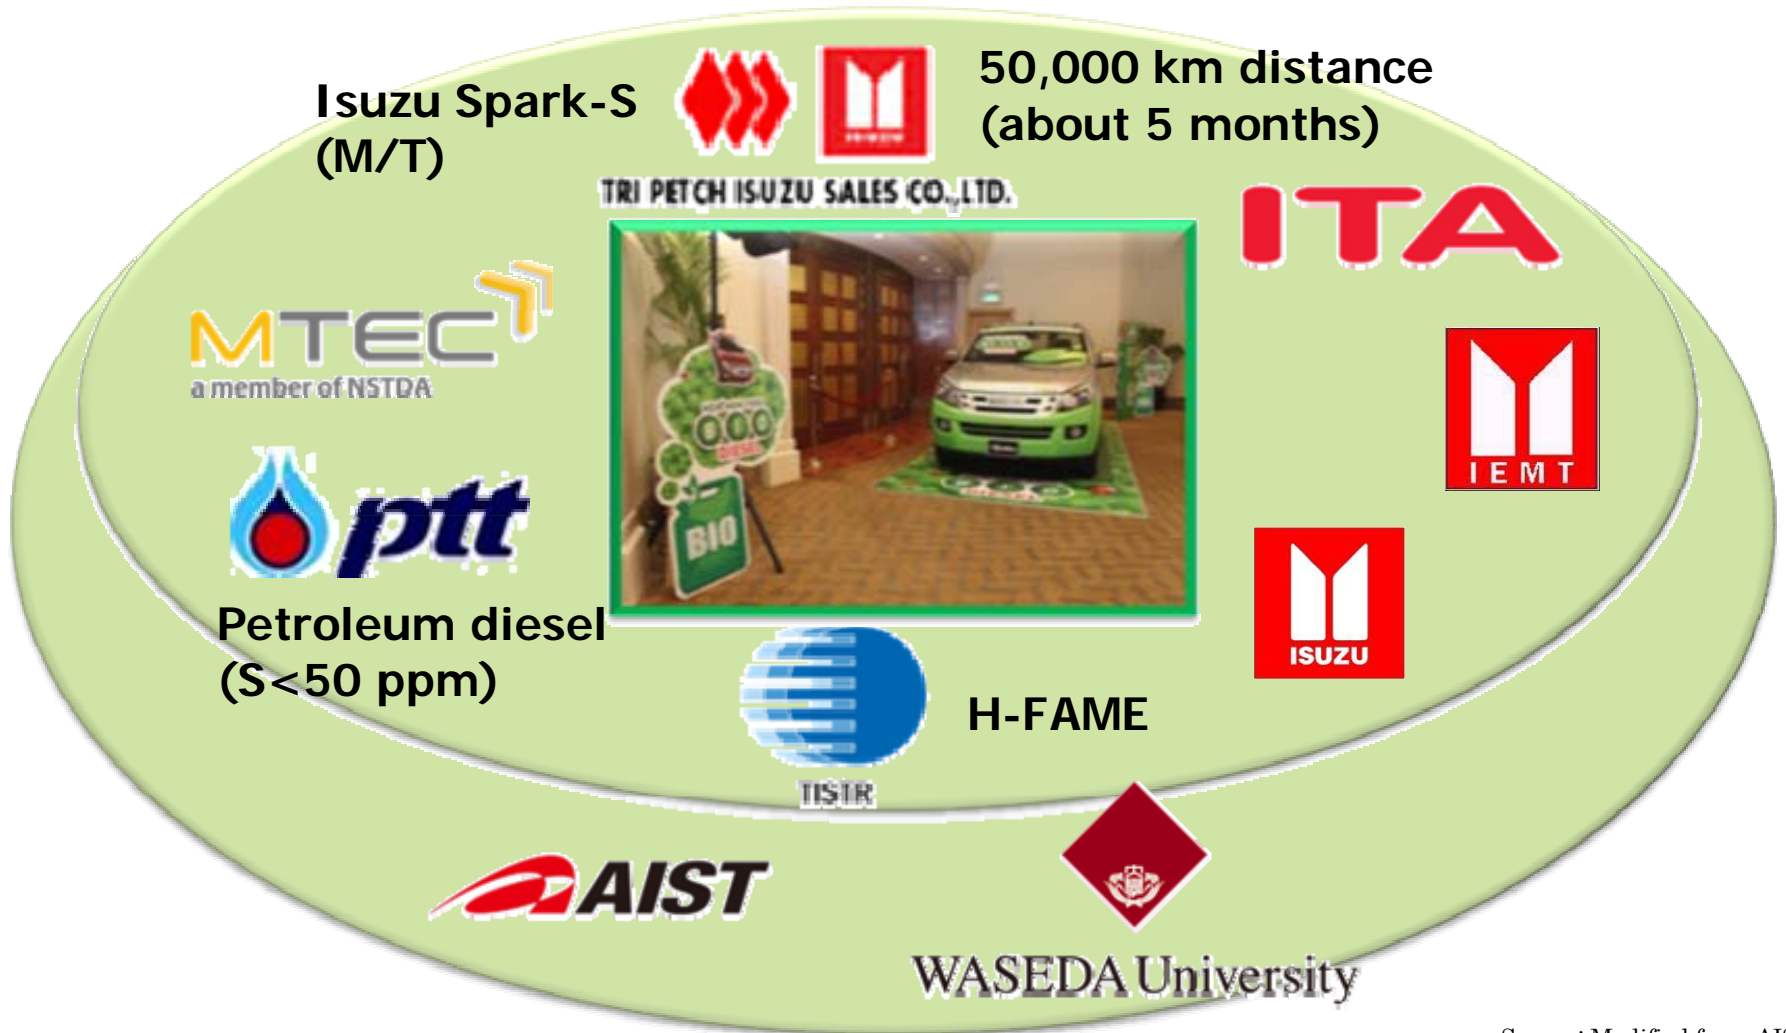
Isuzu Spark-S (M/T)

50,000 km distance (about 5 months)

TRI PETCH ISUZU SALES CO.,LTD.

ITA

MTEC
a member of NSTDA

IEMT

ptt

BIO

Petroleum diesel (S<50 ppm)

ISUZU

TISTR

H-FAME

AIST

WASEDA University

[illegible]